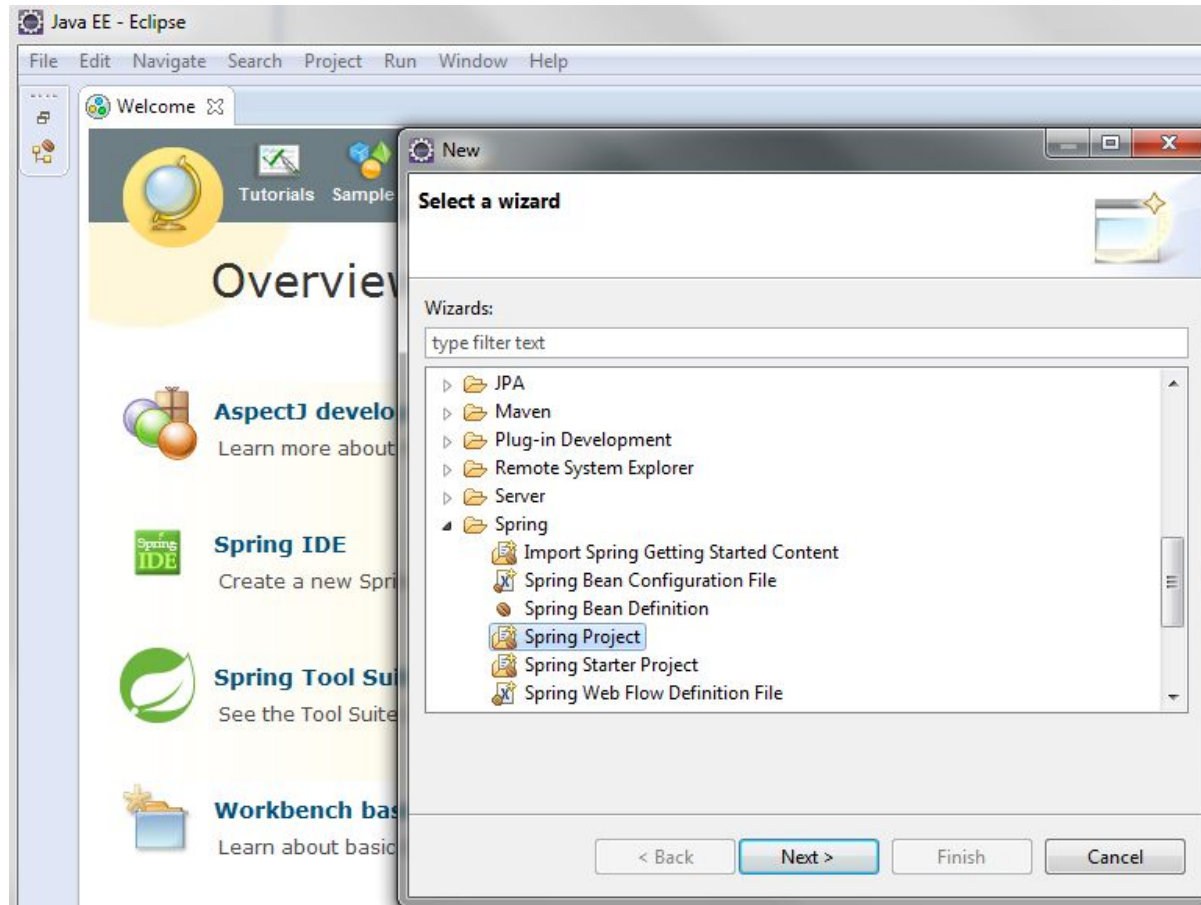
Java EE - Eclipse

File Edit Navigate Search Project Run Window Help

Welcome

Tutorials Sample

Overview

AspectJ develo
Learn more about

Spring IDE
Create a new Spri

Spring Tool Sui
See the Tool Suite

Workbench bas
Learn about basic

New

Select a wizard

Wizards:

type filter text

JPA
Maven
Plug-in Development
Remote System Explorer
Server
Spring
Import Spring Getting Started Content
Spring Bean Configuration File
Spring Bean Definition
Spring Project
Spring Starter Project
Spring Web Flow Definition File

< Back Next > Finish Cancel